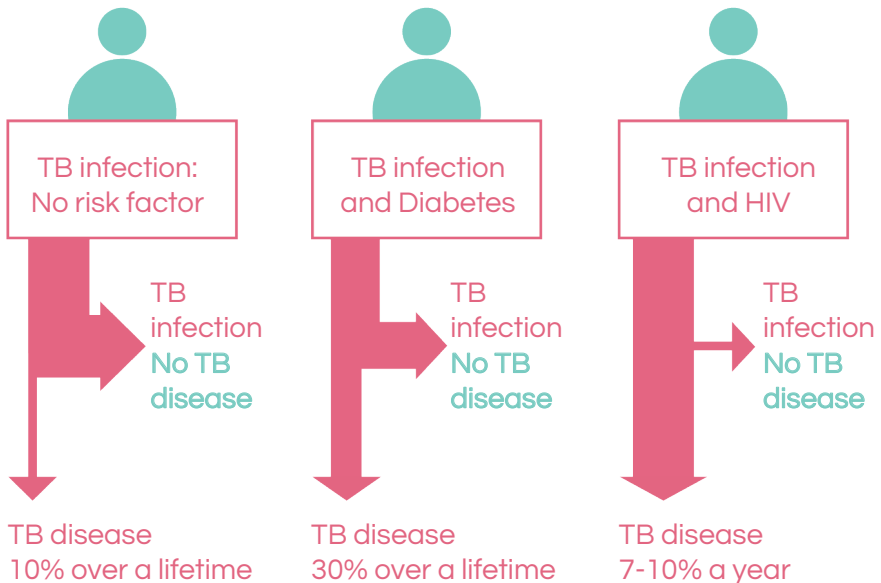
TB infection:
No risk factor

TB infection
No TB disease

TB disease
10% over a lifetime

TB infection
and Diabetes

TB infection
No TB disease

TB disease
30% over a lifetime

TB infection
and HIV

TB infection
No TB disease

TB disease
7-10% a year